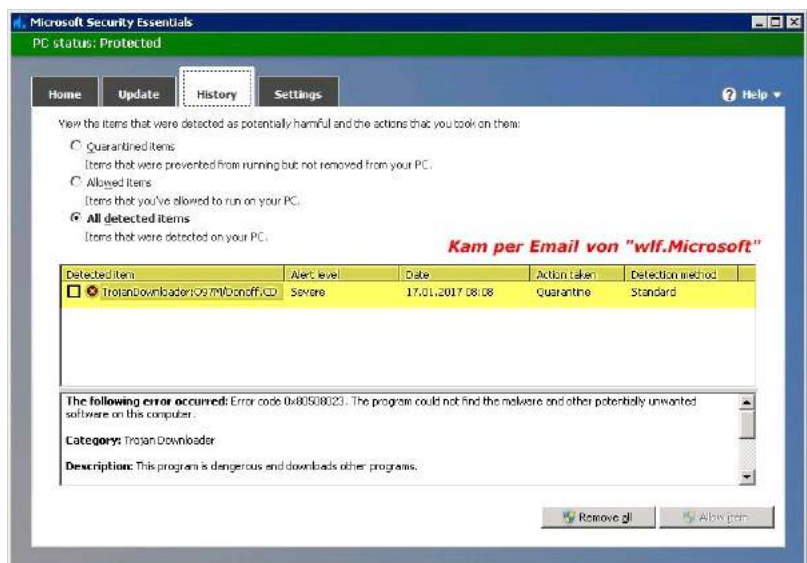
Microsoft Security Essentials

PC status: Protected

Home | Update | History | Settings

Help ▾

View the items that were detected as potentially harmful and the actions that you took on them:

Quarantined items
Items that were prevented from running but not removed from your PC.

Allowed items
Items that you've allowed to run on your PC.

All detected items
Items that were detected on your PC.

Kam per Email von "wlf.Microsoft"

| Detected item | Alert level | Date | Action taken | Detection method |
|---|---|---|---|---|
| TrojanDownloader:O97M/Donoff.CD | Severe | 17.01.2017 08:08 | Quarantine | Standard |

The following error occurred: Error code 0x80508023. The program could not find the malware and other potentially unwanted software on this computer.

Category: Trojan Downloader

Description: This program is dangerous and downloads other programs.

Remove all

Allow item